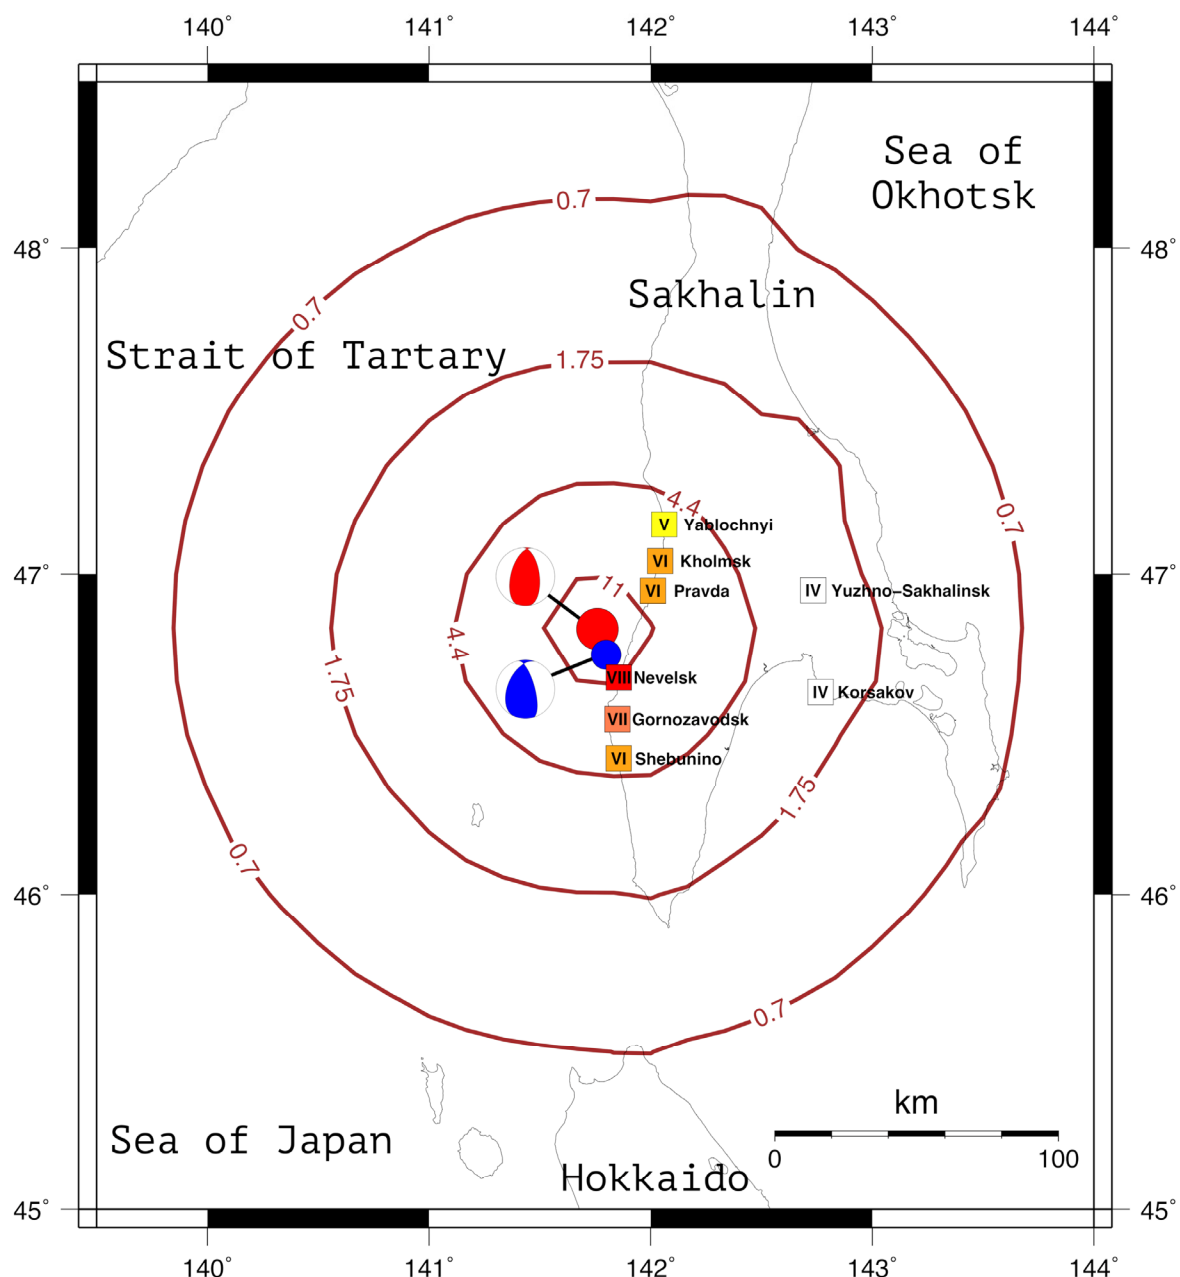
140° 141° 142° 143° 144°

Sea of Okhotsk

48° 48°

Sakhalin

Strait of Tartary

0.7
0.7
1.75
4.4
11
4.4
1.75
0.7
1.75
0.7
0.7

V Yablochnyi
VI Kholmsk
VI Pravda
IV Yuzhno-Sakhalinsk

47° 47°

VIII Nevelsk
IV Korsakov
VII Gornozavodsk
VI Shebunino

46° 46°

km
0 100

Sea of Japan

Hokkaido

45° 45°

140° 141° 142° 143° 144°